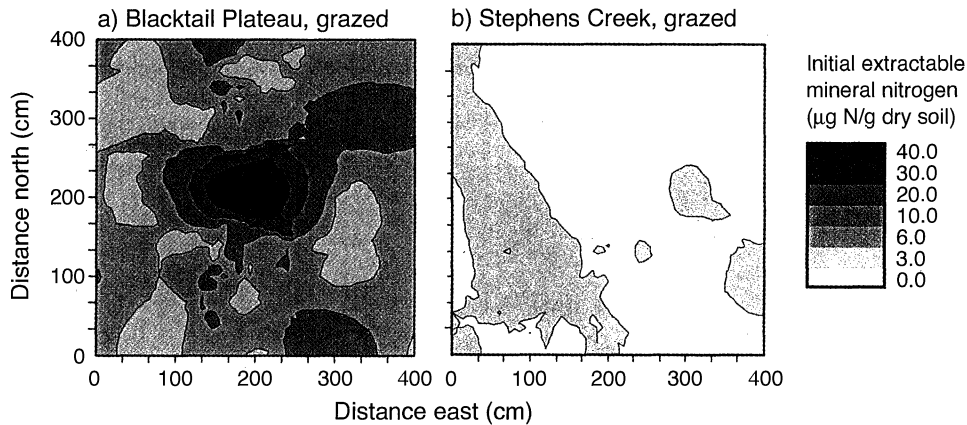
a) Blacktail Plateau, grazed

b) Stephens Creek, grazed

Distance north (cm)

400
300
200
100
0

0 100 200 300 400 0 100 200 300 400

Distance east (cm)

Initial extractable mineral nitrogen ($\mu$g N/g dry soil)

40.0
30.0
20.0
10.0
6.0
3.0
0.0